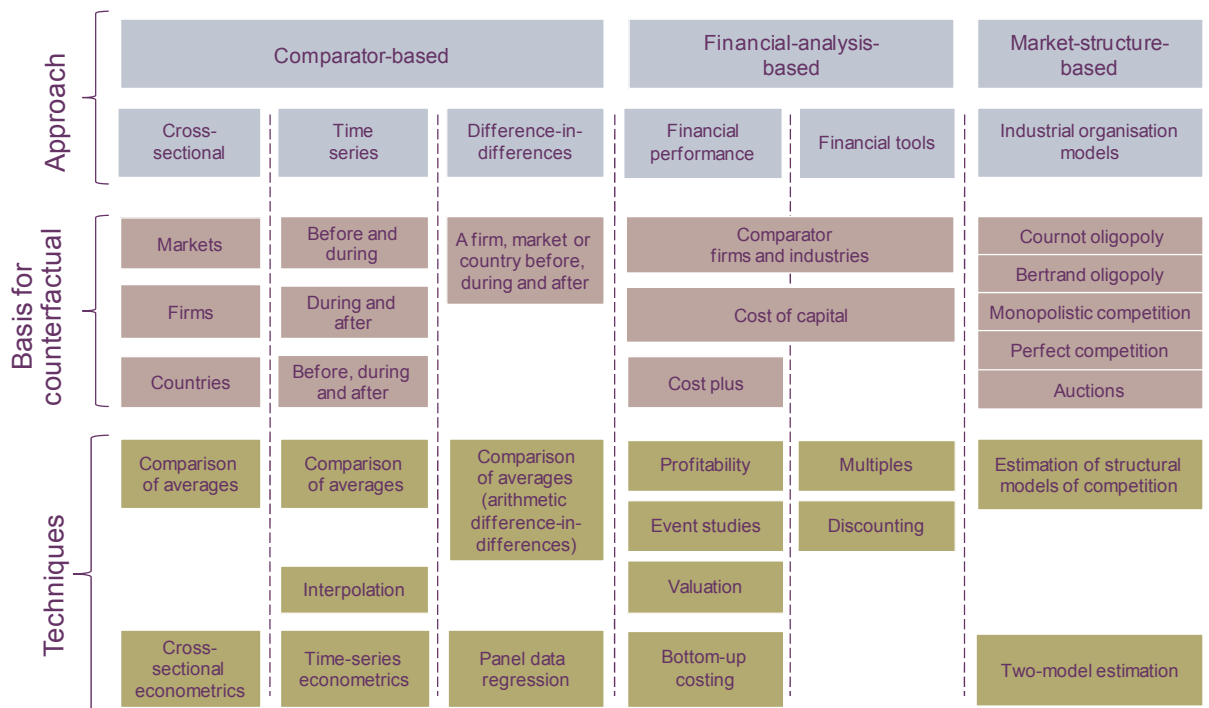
Approach

Comparator-based

Financial-analysis-based

Market-structure-based

Cross-sectional

Time series

Difference-in-differences

Financial performance

Financial tools

Industrial organisation models

Basis for counterfactual

Markets

Firms

Countries

Before and during

During and after

Before, during and after

A firm, market or country before, during and after

Comparator firms and industries

Cost of capital

Cost plus

Cournot oligopoly

Bertrand oligopoly

Monopolistic competition

Perfect competition

Auctions

Techniques

Comparison of averages

Comparison of averages

Comparison of averages (arithmetic difference-in-differences)

Profitability

Multiples

Estimation of structural models of competition

Event studies

Discounting

Interpolation

Valuation

Cross-sectional econometrics

Time-series econometrics

Panel data regression

Bottom-up costing

Two-model estimation